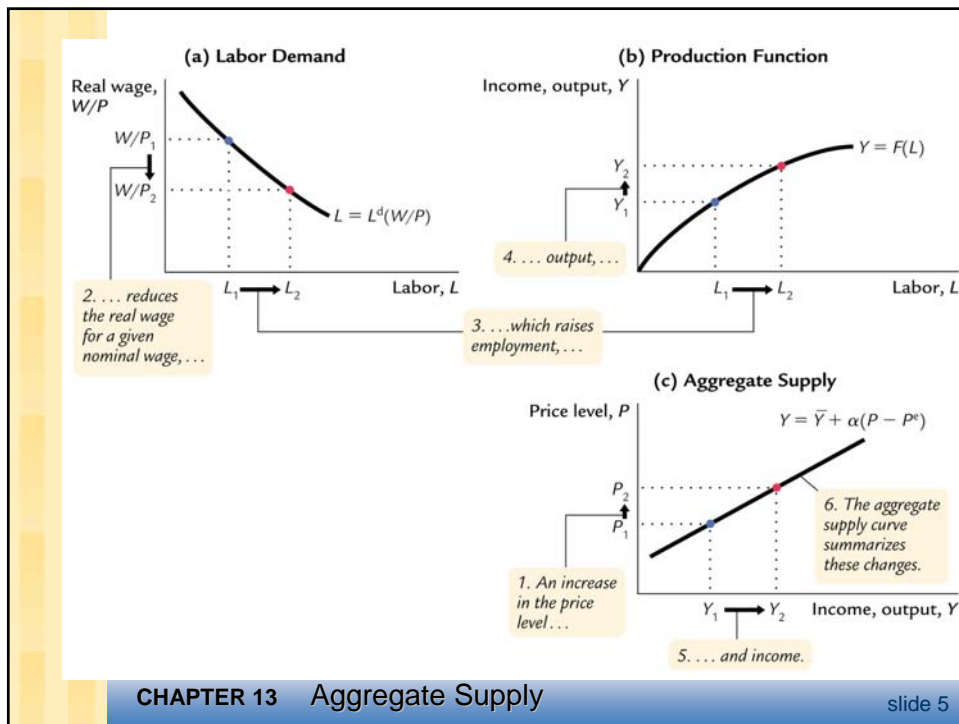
(a) Labor Demand

Real wage, $W/P$

$W/P_1$

$W/P_2$

$L = L^d(W/P)$

$L_1$ $L_2$ Labor, $L$

2. . . . reduces the real wage for a given nominal wage, . . .

(b) Production Function

Income, output, $Y$

$Y = F(L)$

$Y_2$

$Y_1$

4. . . . output, . . .

$L_1$ $L_2$ Labor, $L$

3. . . .which raises employment, . . .

(c) Aggregate Supply

Price level, $P$

$Y = \bar{Y} + \alpha(P - P^e)$

$P_2$

$P_1$

6. The aggregate supply curve summarizes these changes.

1. An increase in the price level . . .

$Y_1$ $Y_2$ Income, output, $Y$

5. . . . and income.

CHAPTER 13 Aggregate Supply

slide 5